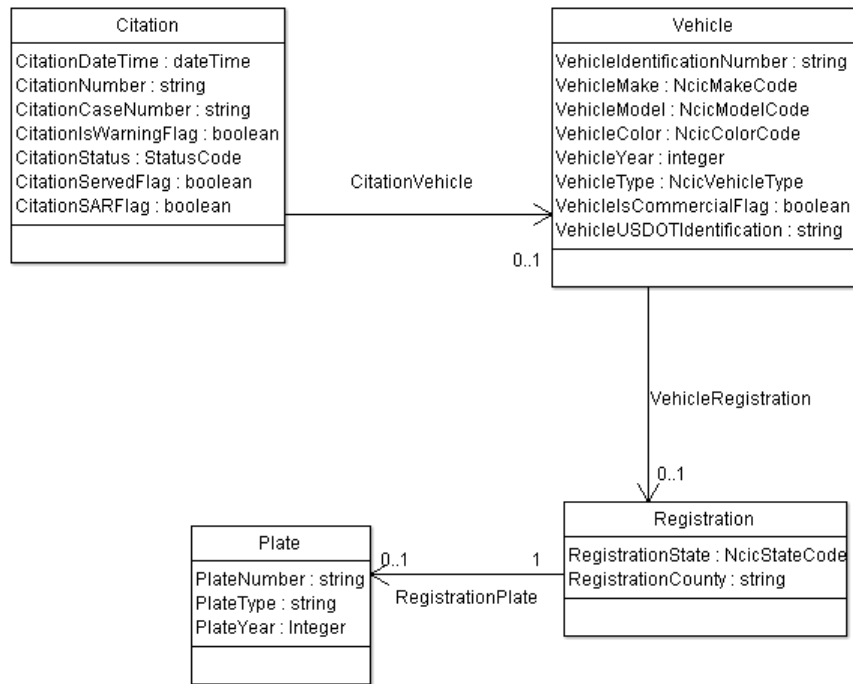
Citation
CitationDateTime : dateTime
CitationNumber : string
CitationCaseNumber : string
CitationIsWarningFlag : boolean
CitationStatus : StatusCode
CitationServedFlag : boolean
CitationSARFlag : boolean

CitationVehicle

0..1

Vehicle
VehicleIdentificationNumber : string
VehicleMake : NcicMakeCode
VehicleModel : NcicModelCode
VehicleColor : NcicColorCode
VehicleYear : integer
VehicleType : NcicVehicleType
VehicleIsCommercialFlag : boolean
VehicleUSDOTIdentification : string

VehicleRegistration

0..1

Registration
RegistrationState : NcicStateCode
RegistrationCounty : string

1

RegistrationPlate

0..1

Plate
PlateNumber : string
PlateType : string
PlateYear : Integer